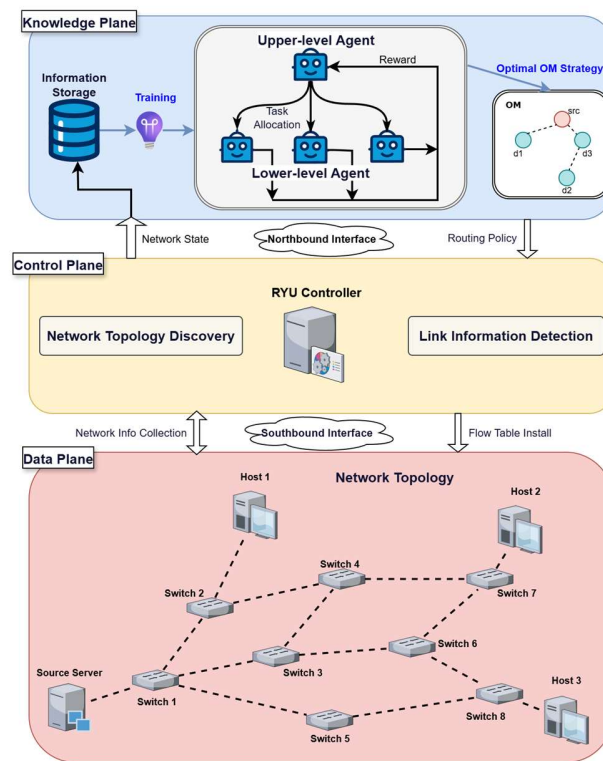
Knowledge Plane

Information Storage

Training

Upper-level Agent

Reward

Task Allocation

Lower-level Agent

Optimal OM Strategy

OM

src

d1

d3

d2

Network State

Northbound Interface

Routing Policy

Control Plane

RYU Controller

Network Topology Discovery

Link Information Detection

Network Info Collection

Southbound Interface

Flow Table Install

Data Plane

Network Topology

Host 1

Host 2

Switch 4

Switch 2

Switch 7

Switch 6

Switch 3

Source Server

Switch 1

Host 3

Switch 8

Switch 5